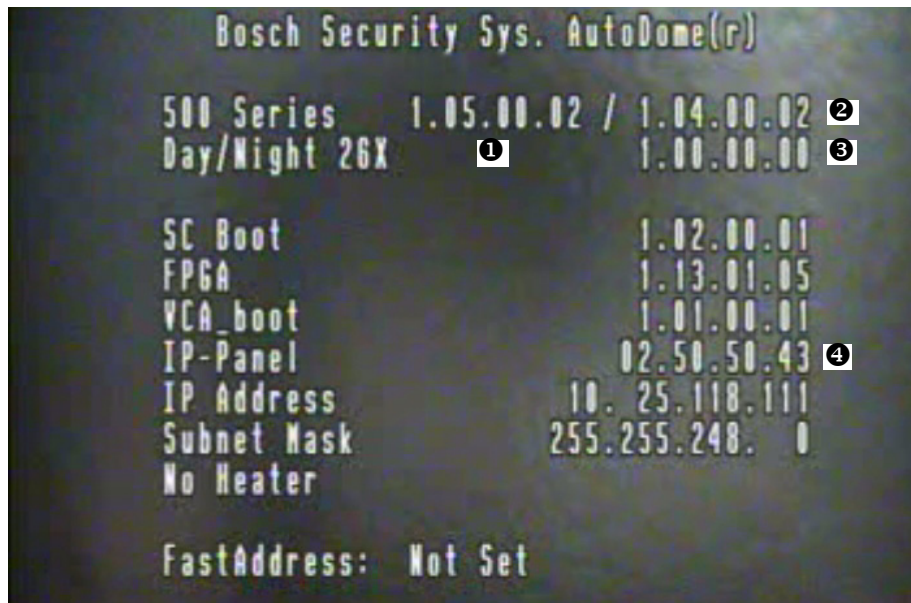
Bosch Security Sys. AutoDome(r)

500 Series 1.05.00.02 / 1.04.00.02 ❷
Day/Night 26X ❶ 1.00.00.00 ❸

SC Boot 1.02.00.01
FPGA 1.13.01.05
VCA_boot 1.01.00.01
IP-Panel 02.50.50.43 ❹
IP Address 10. 25.118.111
Subnet Mask 255.255.248. 0
No Heater

FastAddress: Not Set